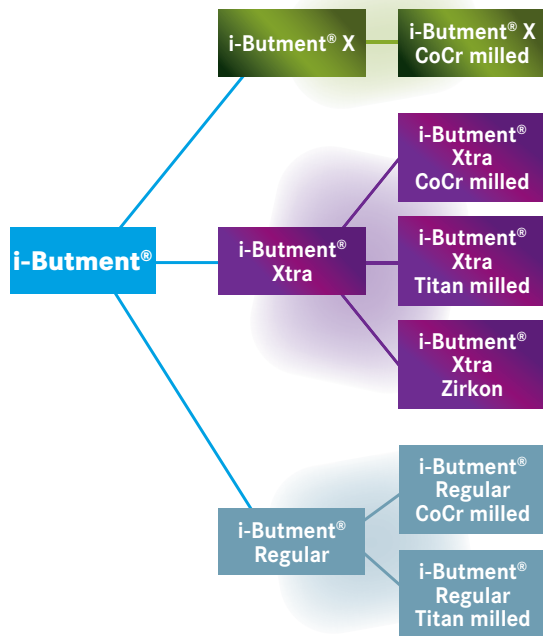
i-Butment® X

i-Butment® X CoCr milled

i-Butment® Xtra CoCr milled

i-Butment®

i-Butment® Xtra

i-Butment® Xtra Titan milled

i-Butment® Xtra Zirkon

i-Butment® Regular CoCr milled

i-Butment® Regular

i-Butment® Regular Titan milled